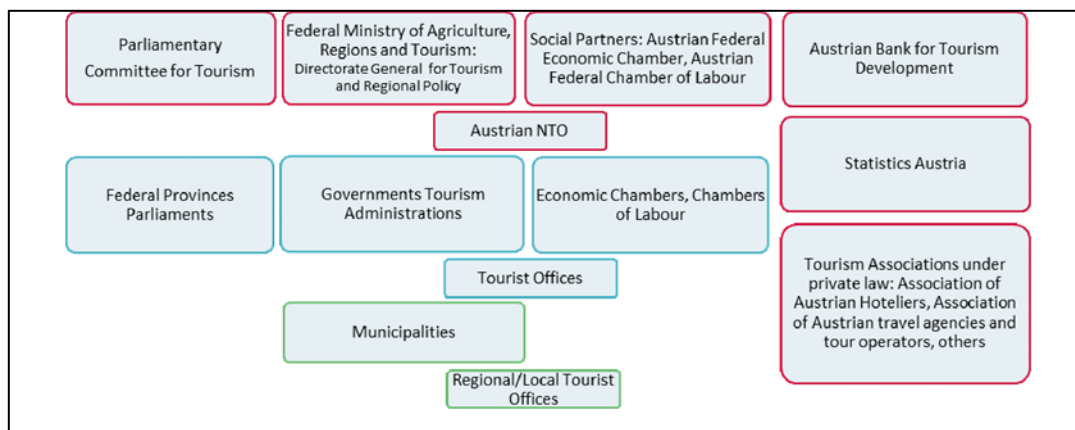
Parliamentary Committee for Tourism

Federal Ministry of Agriculture, Regions and Tourism: Directorate General for Tourism and Regional Policy

Social Partners: Austrian Federal Economic Chamber, Austrian Federal Chamber of Labour

Austrian Bank for Tourism Development

Austrian NTO

Statistics Austria

Federal Provinces Parliaments

Governments Tourism Administrations

Economic Chambers, Chambers of Labour

Tourist Offices

Tourism Associations under private law: Association of Austrian Hoteliers, Association of Austrian travel agencies and tour operators, others

Municipalities

Regional/Local Tourist Offices